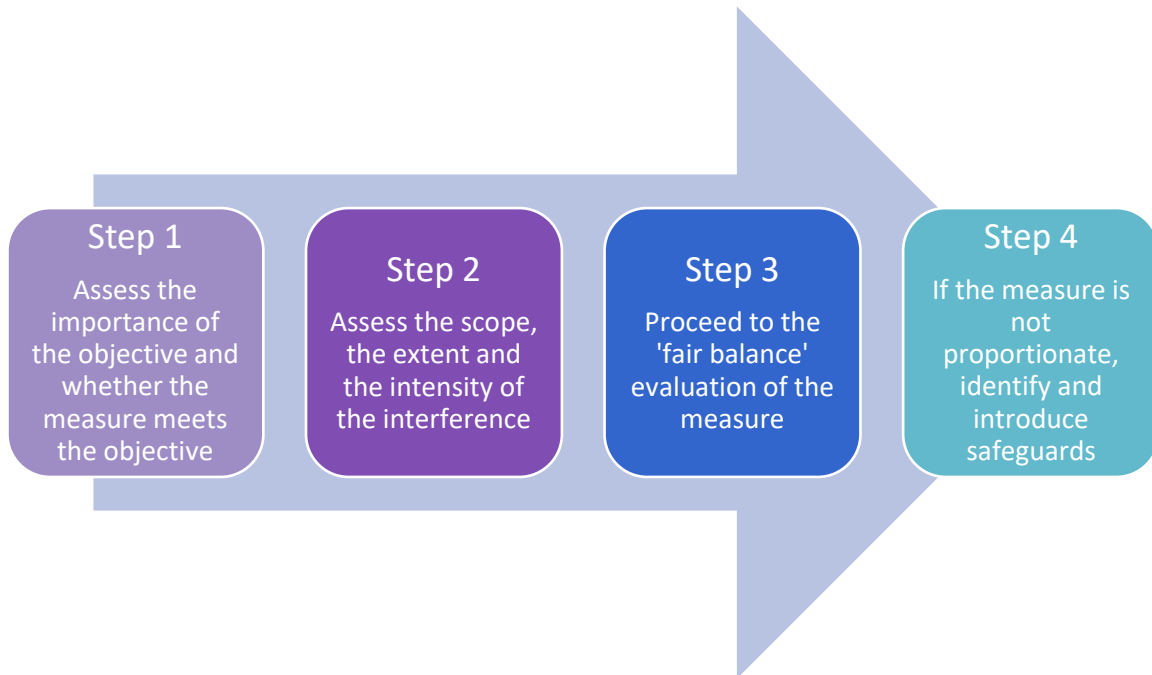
Step 1
Assess the importance of the objective and whether the measure meets the objective

Step 2
Assess the scope, the extent and the intensity of the interference

Step 3
Proceed to the 'fair balance' evaluation of the measure

Step 4
If the measure is not proportionate, identify and introduce safeguards